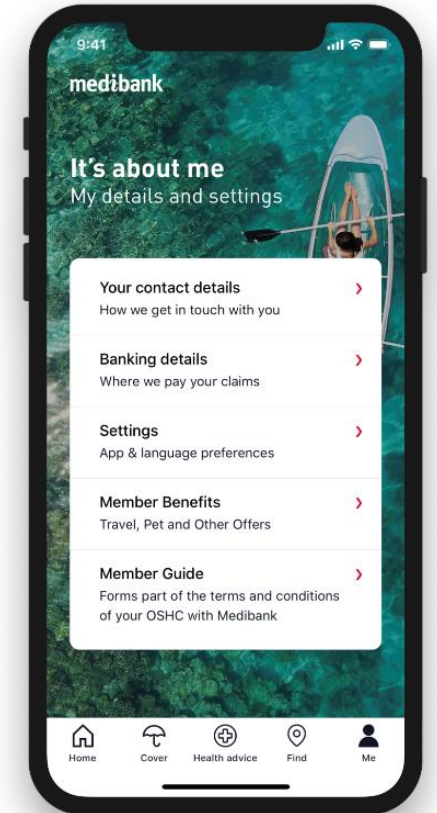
9:41

medibank

It's about me
My details and settings

Your contact details
How we get in touch with you

Banking details
Where we pay your claims

Settings
App & language preferences

Member Benefits
Travel, Pet and Other Offers

Member Guide
Forms part of the terms and conditions of your OSHC with Medibank

Home Cover Health advice Find Me